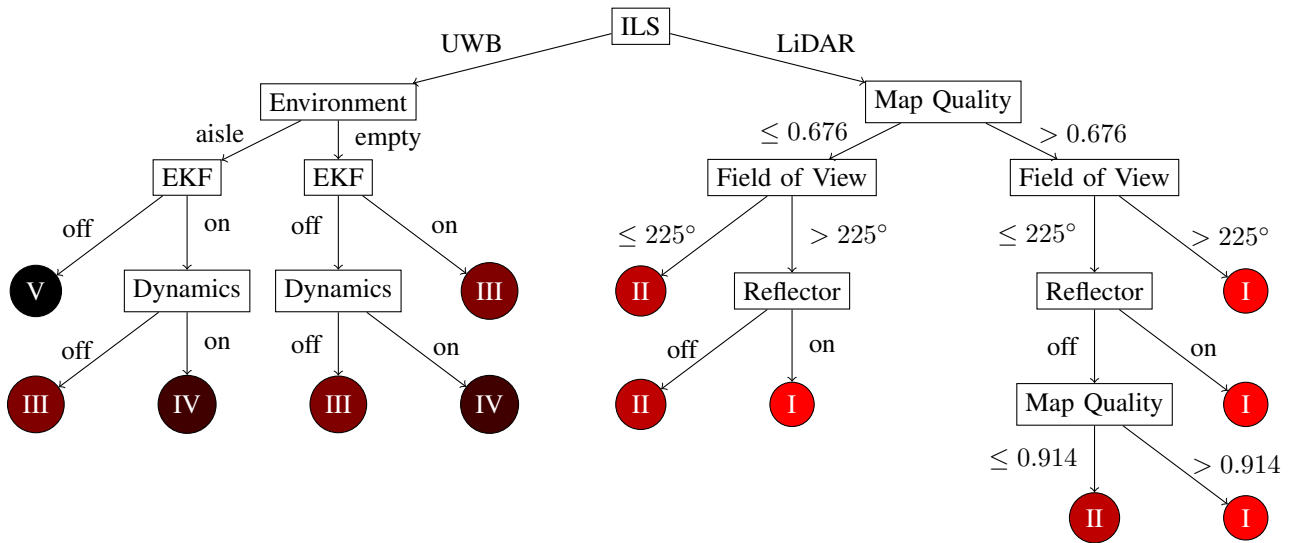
ILS

UWB

LiDAR

Environment

aisle

empty

EKF

off

V

on

Dynamics

off

III

on

IV

EKF

off

Dynamics

off

III

on

IV

on

III

Map Quality

$\leq 0.676$

Field of View

$\leq 225^\circ$

II

$> 225^\circ$

Reflector

off

II

on

I

$> 0.676$

Field of View

$\leq 225^\circ$

Reflector

off

Map Quality

$\leq 0.914$

II

$> 0.914$

I

on

I

$> 225^\circ$

I